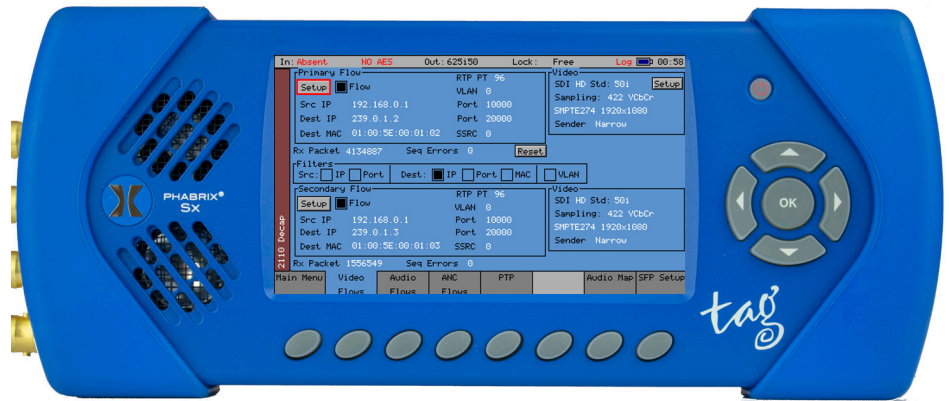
In: Absent NO AES Out: 625i50 Lock: Free Log 00:58

2110 Decap

Primary Flow
Setup Flow
RTP PT 96
VLAN 0
Src IP 192.168.0.1 Port 10000
Dest IP 239.0.1.2 Port 20000
Dest MAC 01:00:5E:00:01:02 SSRC 0

Video
SDI HD Std: 50i Setup
Sampling: 422 YCbCr
SMPTE274 1920x1080
Sender Narrow

Rx Packet 4134887 Seq Errors 0 Reset

Filters
Src: IP Port Dest: IP Port MAC VLAN

Secondary Flow
Setup Flow
RTP PT 96
VLAN 0
Src IP 192.168.0.1 Port 10000
Dest IP 239.0.1.3 Port 20000
Dest MAC 01:00:5E:00:01:03 SSRC 0

Video
SDI HD Std: 50i
Sampling: 422 YCbCr
SMPTE274 1920x1080
Sender Narrow

Rx Packet 1556549 Seq Errors 0

Main Menu | Video Flows | Audio Flows | ANC Flows | PTP | | Audio Map | SFP Setup

PHABRIX® Sx

OK

tag